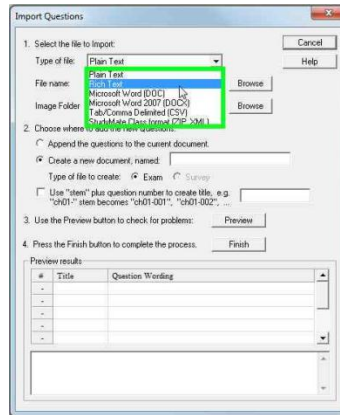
Import Questions

Cancel

Help

1. Select the file to Import:

Type of file: Plain Text

File name:

Image Folder

Plain Text
Rich Text
Microsoft Word (DOC)
Microsoft Word 2007 (DOCX)
Tab/Comma Delimited (CSV)
StudyMate Class format (ZIP, XML)

Browse

Browse

2. Choose where to add the new questions:

Append the questions to the current document.

Create a new document, named:

Type of file to create: Exam Survey

Use "stem" plus question number to create title, e.g. "ch01-" stem becomes "ch01-001", "ch01-002", ...

3. Use the Preview button to check for problems: Preview

4. Press the Finish button to complete the process. Finish

Preview results

| # | Title | Question Wording |
|---|---|---|
| - | | |
| - | | |
| - | | |
| - | | |
| - | | |